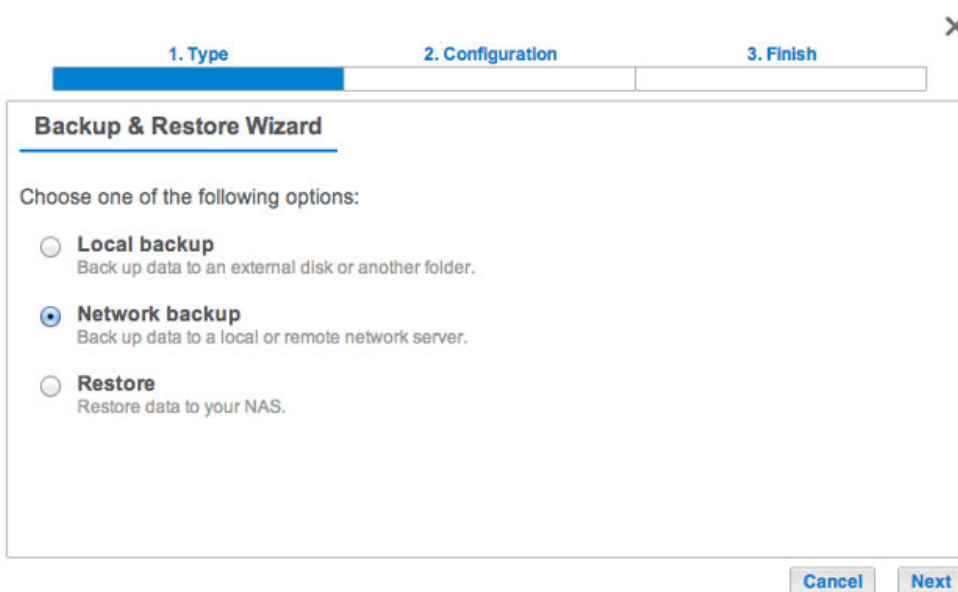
×

1. Type
2. Configuration
3. Finish

Backup & Restore Wizard

Choose one of the following options:

Local backup
Back up data to an external disk or another folder.

Network backup
Back up data to a local or remote network server.

Restore
Restore data to your NAS.

Cancel
Next